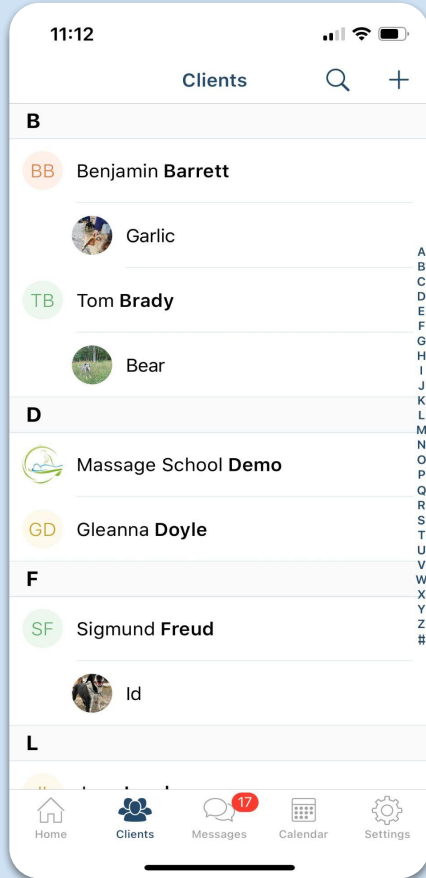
11:12

Clients

B

BB Benjamin **Barrett**

Garlic

TB Tom **Brady**

Bear

D

Massage School **Demo**

GD Gleanna **Doyle**

F

SF Sigmund **Freud**

Id

L

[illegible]

A B C D E F G H I J K L M N O P Q R S T U V W X Y Z #

Home Clients 17 Messages Calendar Settings